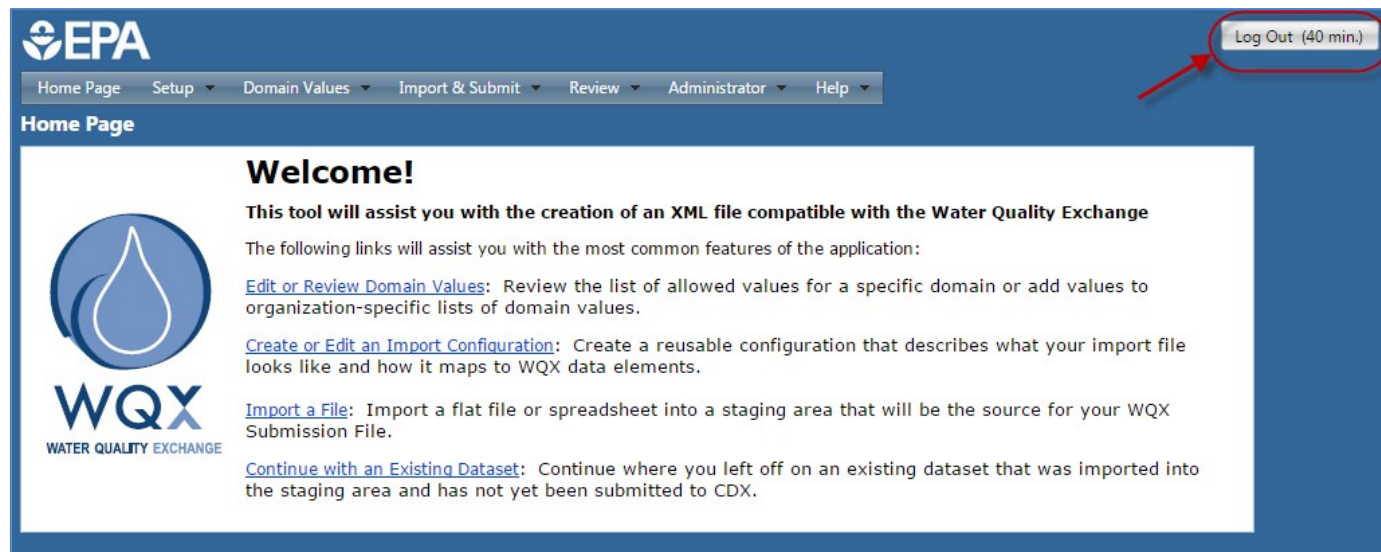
EPA

Log Out (40 min.)

Home Page Setup Domain Values Import & Submit Review Administrator Help

Home Page

WQX
WATER QUALITY EXCHANGE

Welcome!

This tool will assist you with the creation of an XML file compatible with the Water Quality Exchange

The following links will assist you with the most common features of the application:

Edit or Review Domain Values: Review the list of allowed values for a specific domain or add values to organization-specific lists of domain values.

Create or Edit an Import Configuration: Create a reusable configuration that describes what your import file looks like and how it maps to WQX data elements.

Import a File: Import a flat file or spreadsheet into a staging area that will be the source for your WQX Submission File.

Continue with an Existing Dataset: Continue where you left off on an existing dataset that was imported into the staging area and has not yet been submitted to CDX.